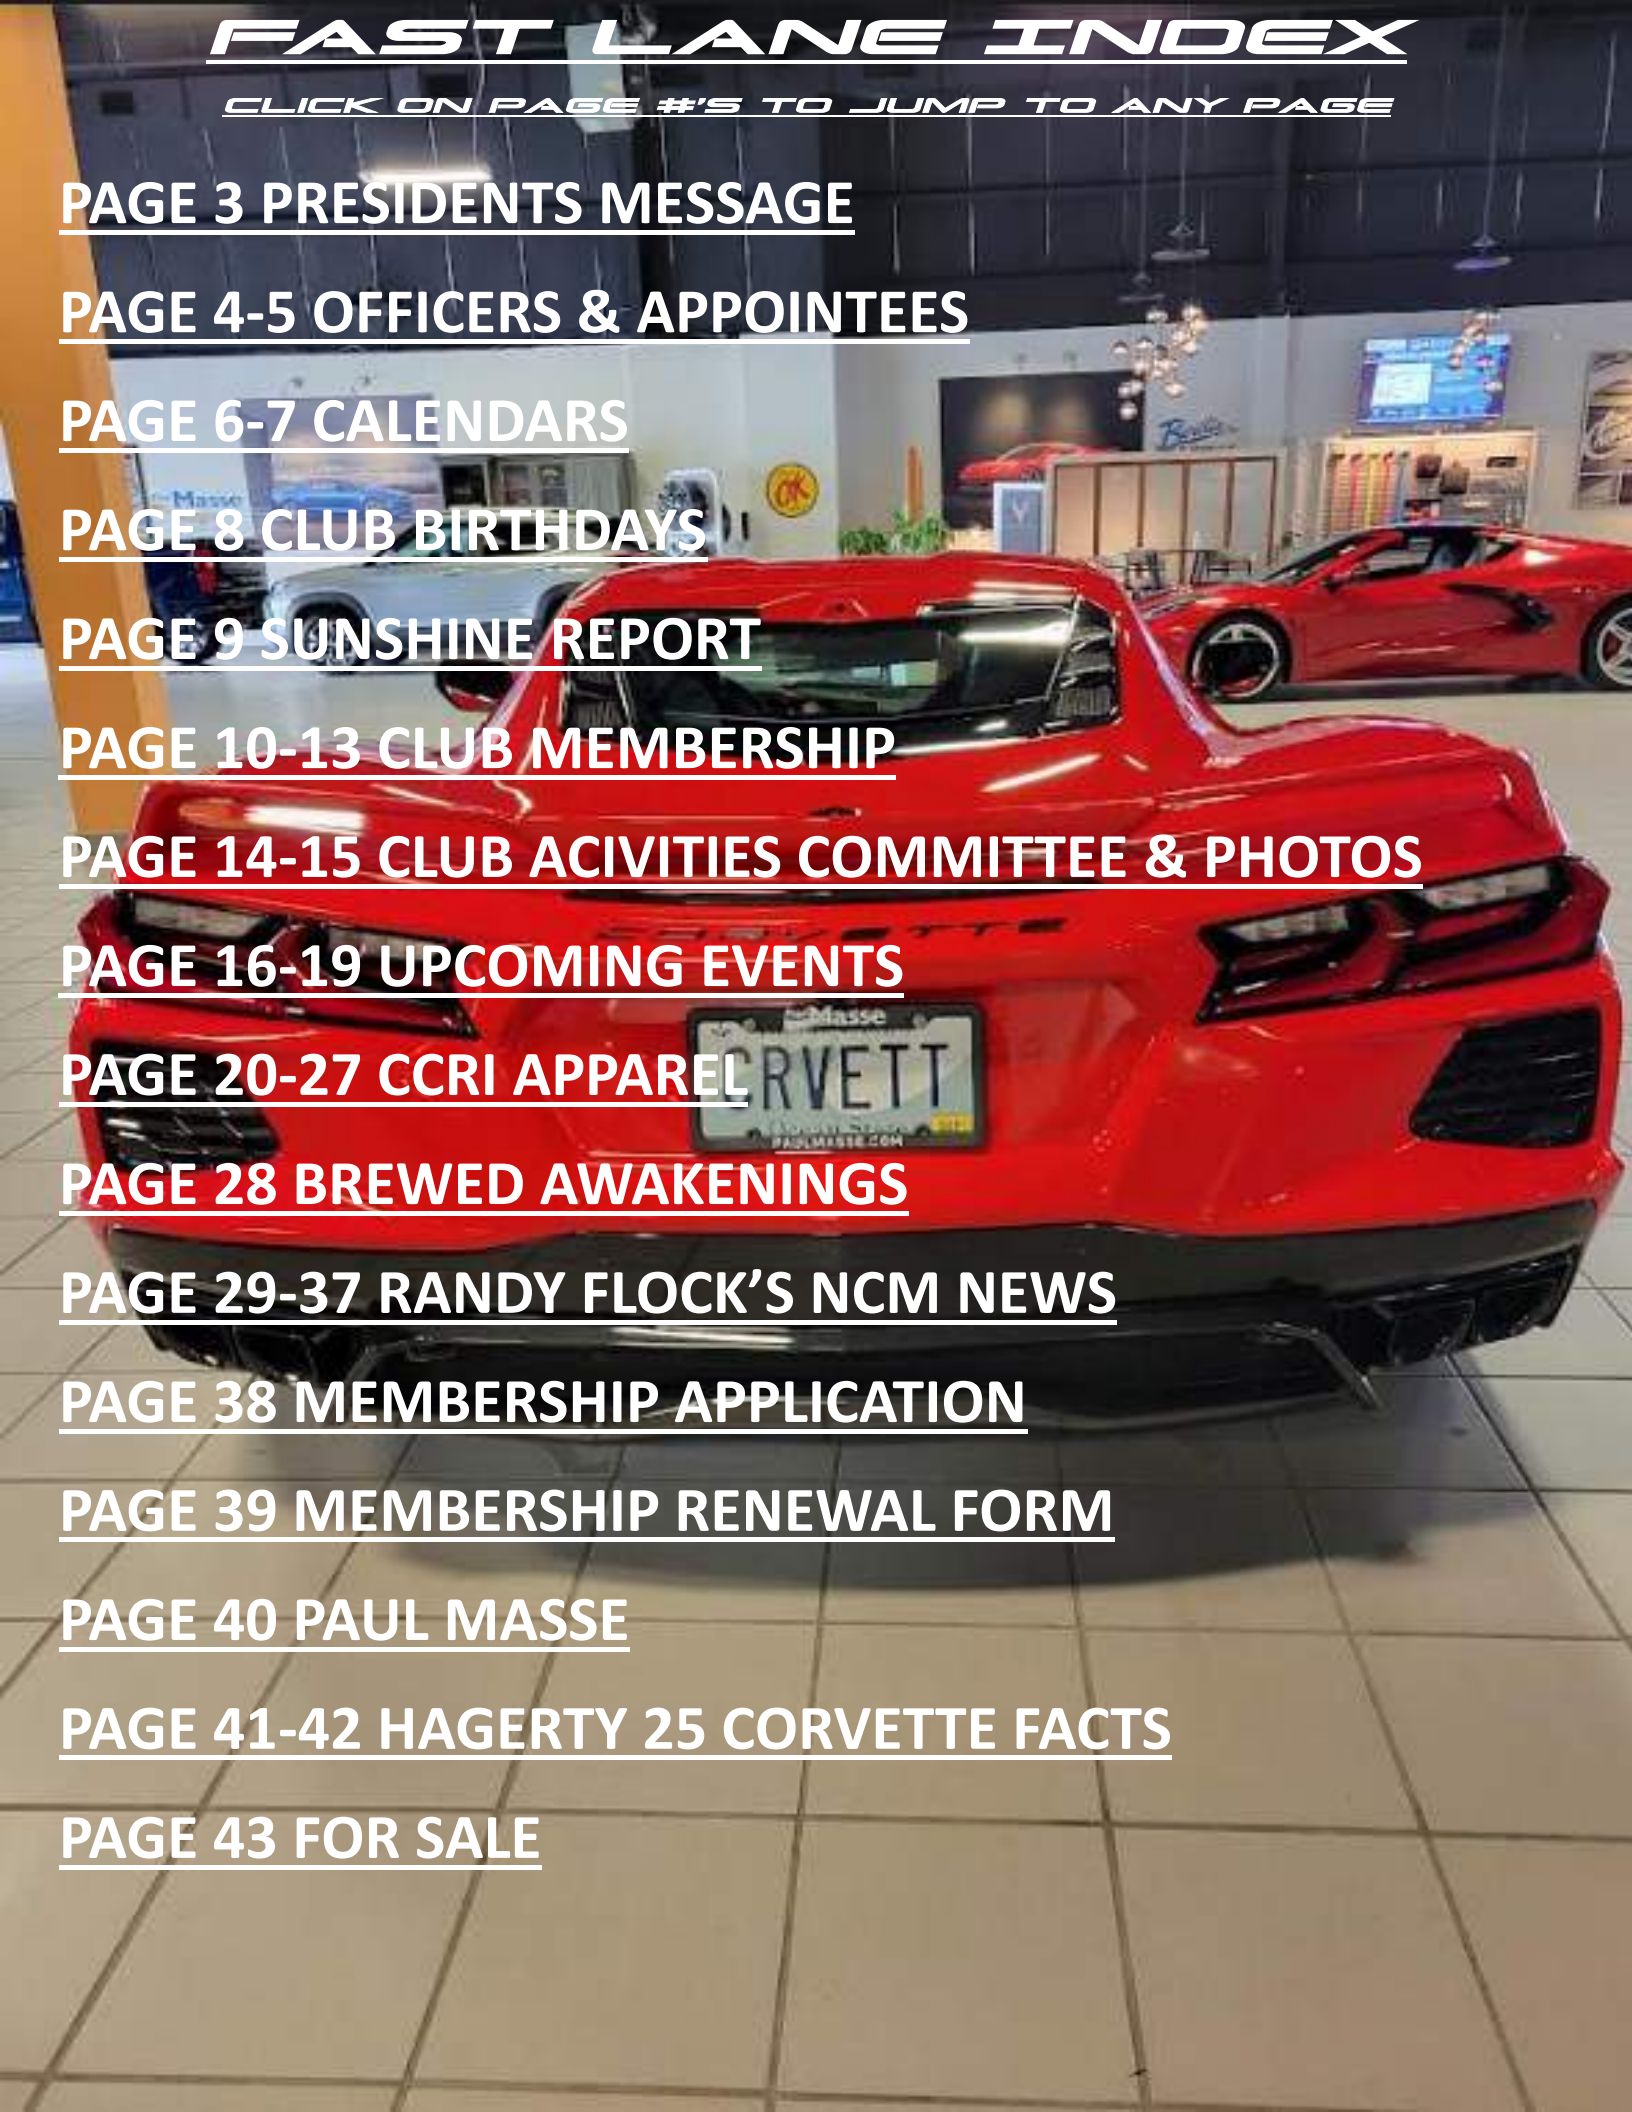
FAST LANE INDEX

CLICK ON PAGE #'S TO JUMP TO ANY PAGE

PAGE 3 PRESIDENTS MESSAGE

PAGE 4-5 OFFICERS & APPOINTEES

PAGE 6-7 CALENDARS

PAGE 8 CLUB BIRTHDAYS

PAGE 9 SUNSHINE REPORT

PAGE 10-13 CLUB MEMBERSHIP

PAGE 14-15 CLUB ACIVITIES COMMITTEE & PHOTOS

PAGE 16-19 UPCOMING EVENTS

PAGE 20-27 CCRI APPAREL

PAGE 28 BREWED AWAKENINGS

PAGE 29-37 RANDY FLOCK'S NCM NEWS

PAGE 38 MEMBERSHIP APPLICATION

PAGE 39 MEMBERSHIP RENEWAL FORM

PAGE 40 PAUL MASSE

PAGE 41-42 HAGERTY 25 CORVETTE FACTS

PAGE 43 FOR SALE